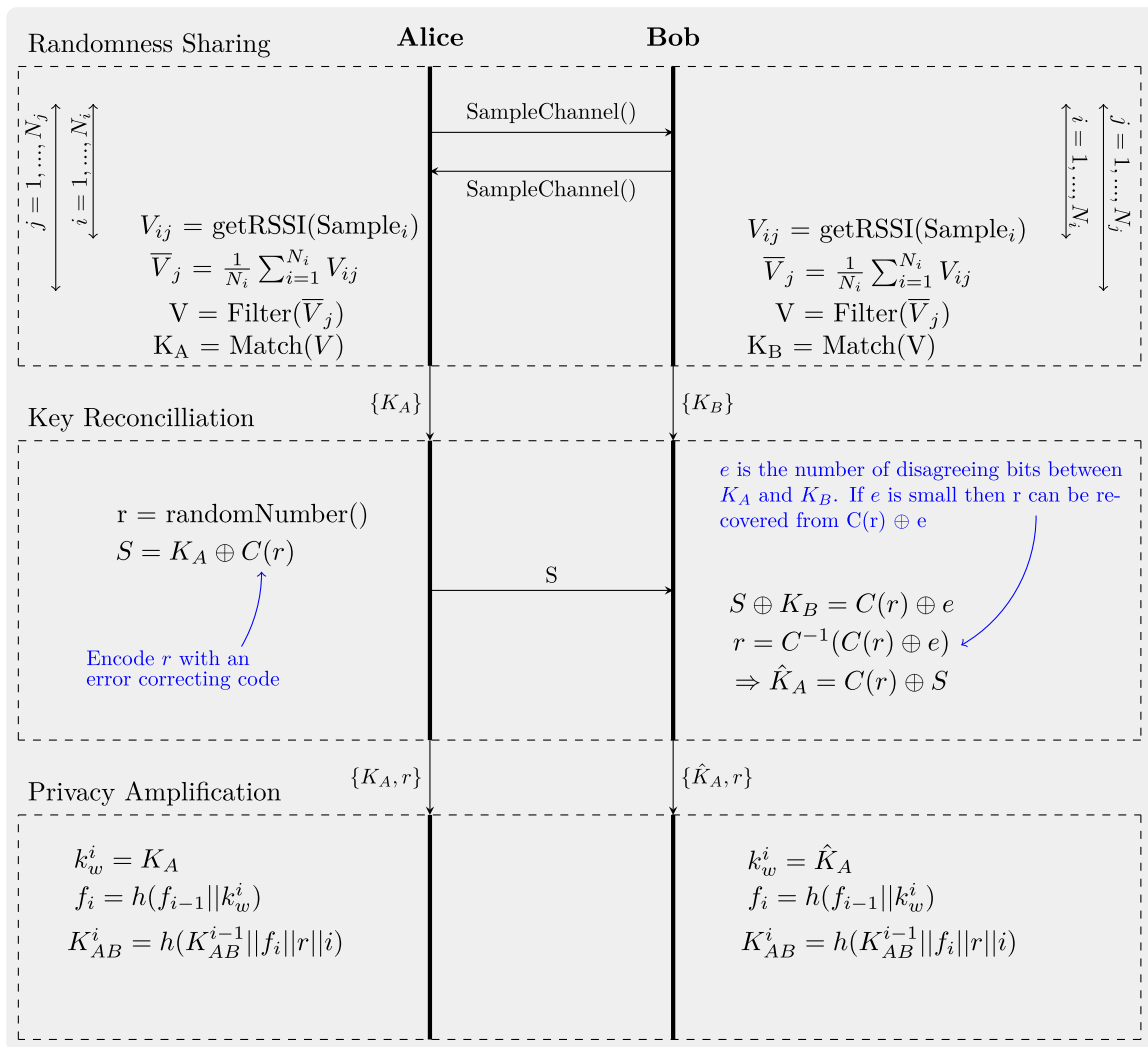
Randomness Sharing

**Alice** **Bob**

$j = 1, ..., N_j$
$i = 1, ..., N_i$

SampleChannel()

SampleChannel()

$i = 1, ..., N_i$
$j = 1, ..., N_j$

$V_{ij}$ = getRSSI(Sample$_i$)
$\overline{V}_j = \frac{1}{N_i} \sum_{i=1}^{N_i} V_{ij}$
V = Filter($\overline{V}_j$)
$K_A$ = Match($V$)

$V_{ij}$ = getRSSI(Sample$_i$)
$\overline{V}_j = \frac{1}{N_i} \sum_{i=1}^{N_i} V_{ij}$
V = Filter($\overline{V}_j$)
$K_B$ = Match(V)

$\{K_A\}$

$\{K_B\}$

Key Reconcilliation

r = randomNumber()
$S = K_A \oplus C(r)$

Encode $r$ with an error correcting code

S

$e$ is the number of disagreeing bits between $K_A$ and $K_B$. If $e$ is small then r can be recovered from C(r) $\oplus$ e

$S \oplus K_B = C(r) \oplus e$
$r = C^{-1}(C(r) \oplus e)$
$\Rightarrow \hat{K}_A = C(r) \oplus S$

$\{K_A, r\}$

$\{\hat{K}_A, r\}$

Privacy Amplification

$k_w^i = K_A$
$f_i = h(f_{i-1}||k_w^i)$
$K_{AB}^i = h(K_{AB}^{i-1}||f_i||r||i)$

$k_w^i = \hat{K}_A$
$f_i = h(f_{i-1}||k_w^i)$
$K_{AB}^i = h(K_{AB}^{i-1}||f_i||r||i)$